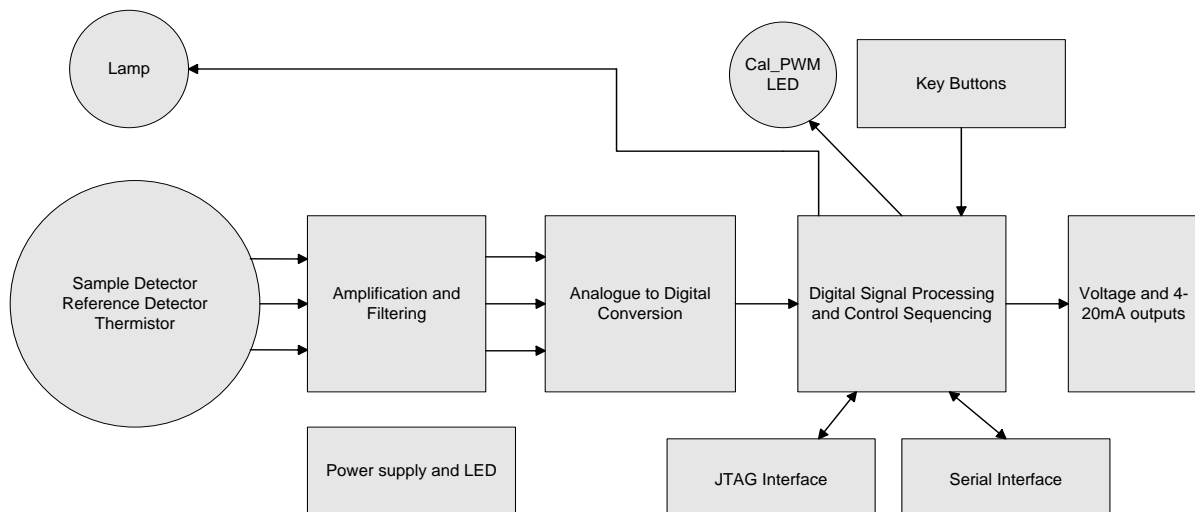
Lamp

Cal_PWM LED

Key Buttons

Sample Detector
Reference Detector
Thermistor

Amplification and Filtering

Analogue to Digital Conversion

Digital Signal Processing and Control Sequencing

Voltage and 4-20mA outputs

Power supply and LED

JTAG Interface

Serial Interface